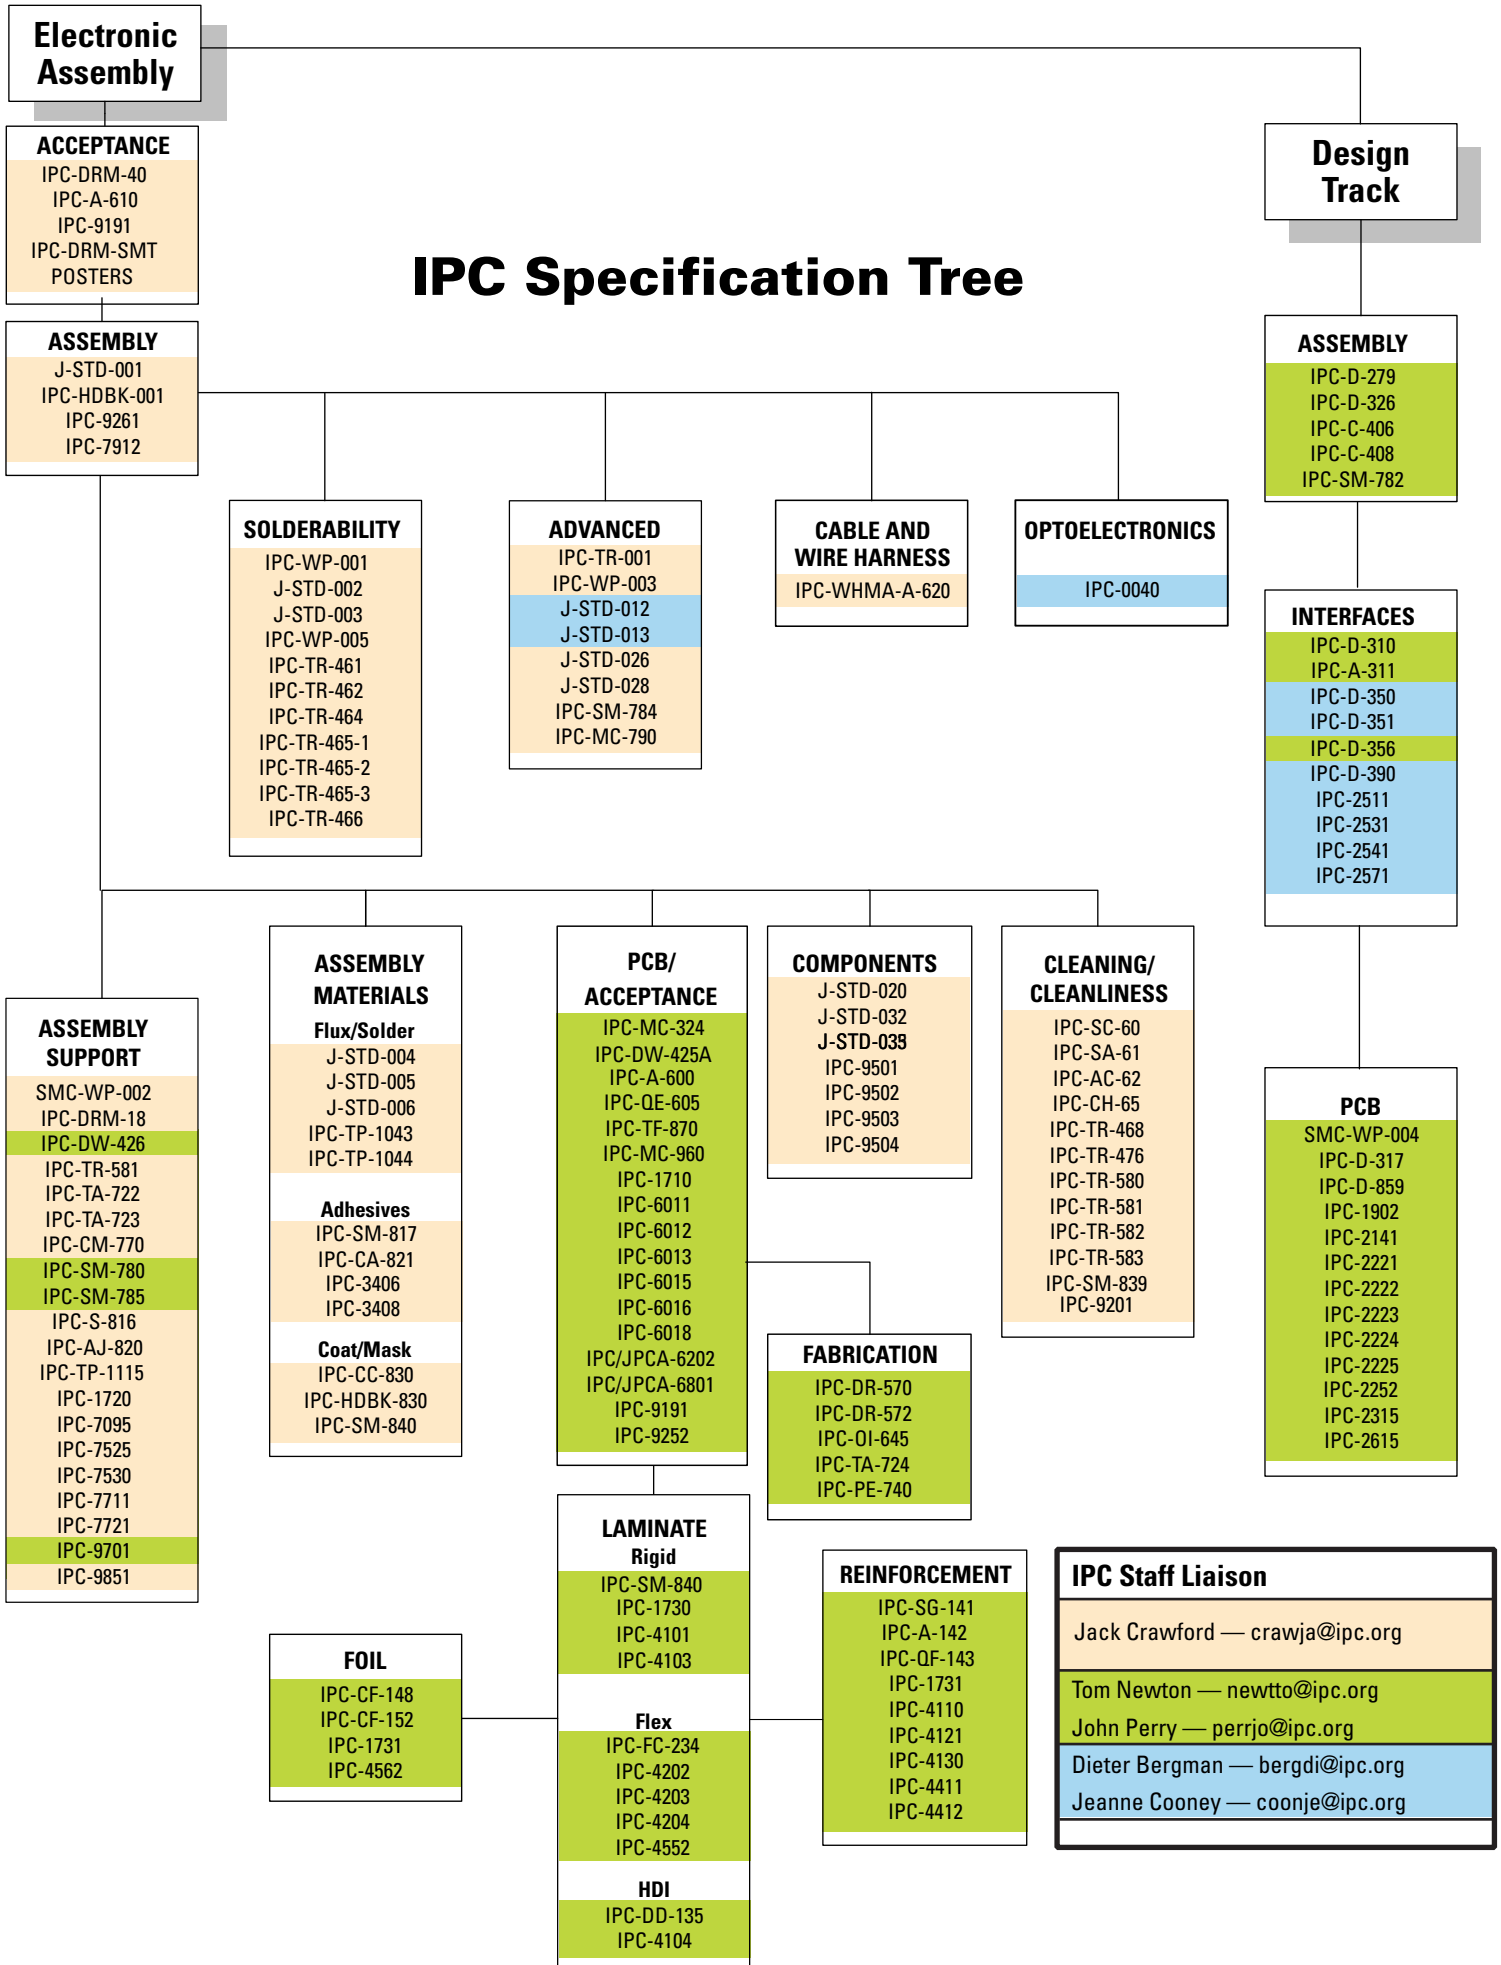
Electronic Assembly

Design Track

IPC Specification Tree

ACCEPTANCE
IPC-DRM-40
IPC-A-610
IPC-9191
IPC-DRM-SMT
POSTERS

ASSEMBLY
J-STD-001
IPC-HDBK-001
IPC-9261
IPC-7912

SOLDERABILITY
IPC-WP-001
J-STD-002
J-STD-003
IPC-WP-005
IPC-TR-461
IPC-TR-462
IPC-TR-464
IPC-TR-465-1
IPC-TR-465-2
IPC-TR-465-3
IPC-TR-466

ADVANCED
IPC-TR-001
IPC-WP-003
J-STD-012
J-STD-013
J-STD-026
J-STD-028
IPC-SM-784
IPC-MC-790

CABLE AND WIRE HARNESS
IPC-WHMA-A-620

OPTOELECTRONICS
IPC-0040

ASSEMBLY
IPC-D-279
IPC-D-326
IPC-C-406
IPC-C-408
IPC-SM-782

INTERFACES
IPC-D-310
IPC-A-311
IPC-D-350
IPC-D-351
IPC-D-356
IPC-D-390
IPC-2511
IPC-2531
IPC-2541
IPC-2571

ASSEMBLY SUPPORT
SMC-WP-002
IPC-DRM-18
IPC-DW-426
IPC-TR-581
IPC-TA-722
IPC-TA-723
IPC-CM-770
IPC-SM-780
IPC-SM-785
IPC-S-816
IPC-AJ-820
IPC-TP-1115
IPC-1720
IPC-7095
IPC-7525
IPC-7530
IPC-7711
IPC-7721
IPC-9701
IPC-9851

ASSEMBLY MATERIALS
Flux/Solder
J-STD-004
J-STD-005
J-STD-006
IPC-TP-1043
IPC-TP-1044
Adhesives
IPC-SM-817
IPC-CA-821
IPC-3406
IPC-3408
Coat/Mask
IPC-CC-830
IPC-HDBK-830
IPC-SM-840

PCB/ ACCEPTANCE
IPC-MC-324
IPC-DW-425A
IPC-A-600
IPC-QE-605
IPC-TF-870
IPC-MC-960
IPC-1710
IPC-6011
IPC-6012
IPC-6013
IPC-6015
IPC-6016
IPC-6018
IPC/JPCA-6202
IPC/JPCA-6801
IPC-9191
IPC-9252

COMPONENTS
J-STD-020
J-STD-032
J-STD-035
IPC-9501
IPC-9502
IPC-9503
IPC-9504

CLEANING/ CLEANLINESS
IPC-SC-60
IPC-SA-61
IPC-AC-62
IPC-CH-65
IPC-TR-468
IPC-TR-476
IPC-TR-580
IPC-TR-581
IPC-TR-582
IPC-TR-583
IPC-SM-839
IPC-9201

PCB
SMC-WP-004
IPC-D-317
IPC-D-859
IPC-1902
IPC-2141
IPC-2221
IPC-2222
IPC-2223
IPC-2224
IPC-2225
IPC-2252
IPC-2315
IPC-2615

FABRICATION
IPC-DR-570
IPC-DR-572
IPC-OI-645
IPC-TA-724
IPC-PE-740

LAMINATE
Rigid
IPC-SM-840
IPC-1730
IPC-4101
IPC-4103
Flex
IPC-FC-234
IPC-4202
IPC-4203
IPC-4204
IPC-4552
HDI
IPC-DD-135
IPC-4104

FOIL
IPC-CF-148
IPC-CF-152
IPC-1731
IPC-4562

REINFORCEMENT
IPC-SG-141
IPC-A-142
IPC-QF-143
IPC-1731
IPC-4110
IPC-4121
IPC-4130
IPC-4411
IPC-4412

IPC Staff Liaison
Jack Crawford — crawja@ipc.org
Tom Newton — newtto@ipc.org
John Perry — perrjo@ipc.org
Dieter Bergman — bergdi@ipc.org
Jeanne Cooney — coonje@ipc.org